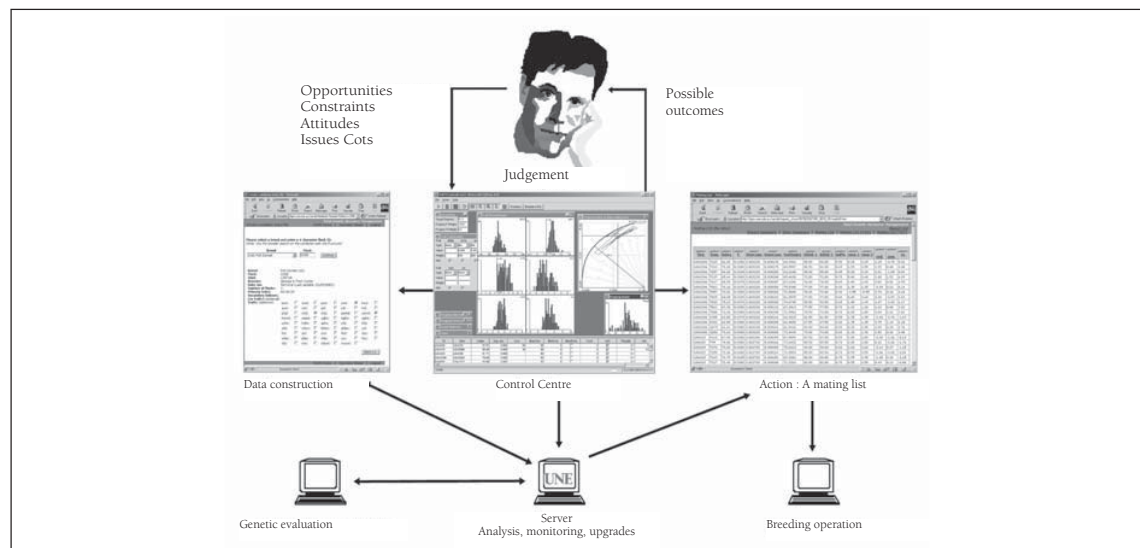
Opportunities
Constraints
Attitudes
Issues Cots

Possible outcomes

Judgement

Data construction

Control Centre

Action : A mating list

UNE

Genetic evaluation

Server
Analysis, monitoring, upgrades

Breeding operation